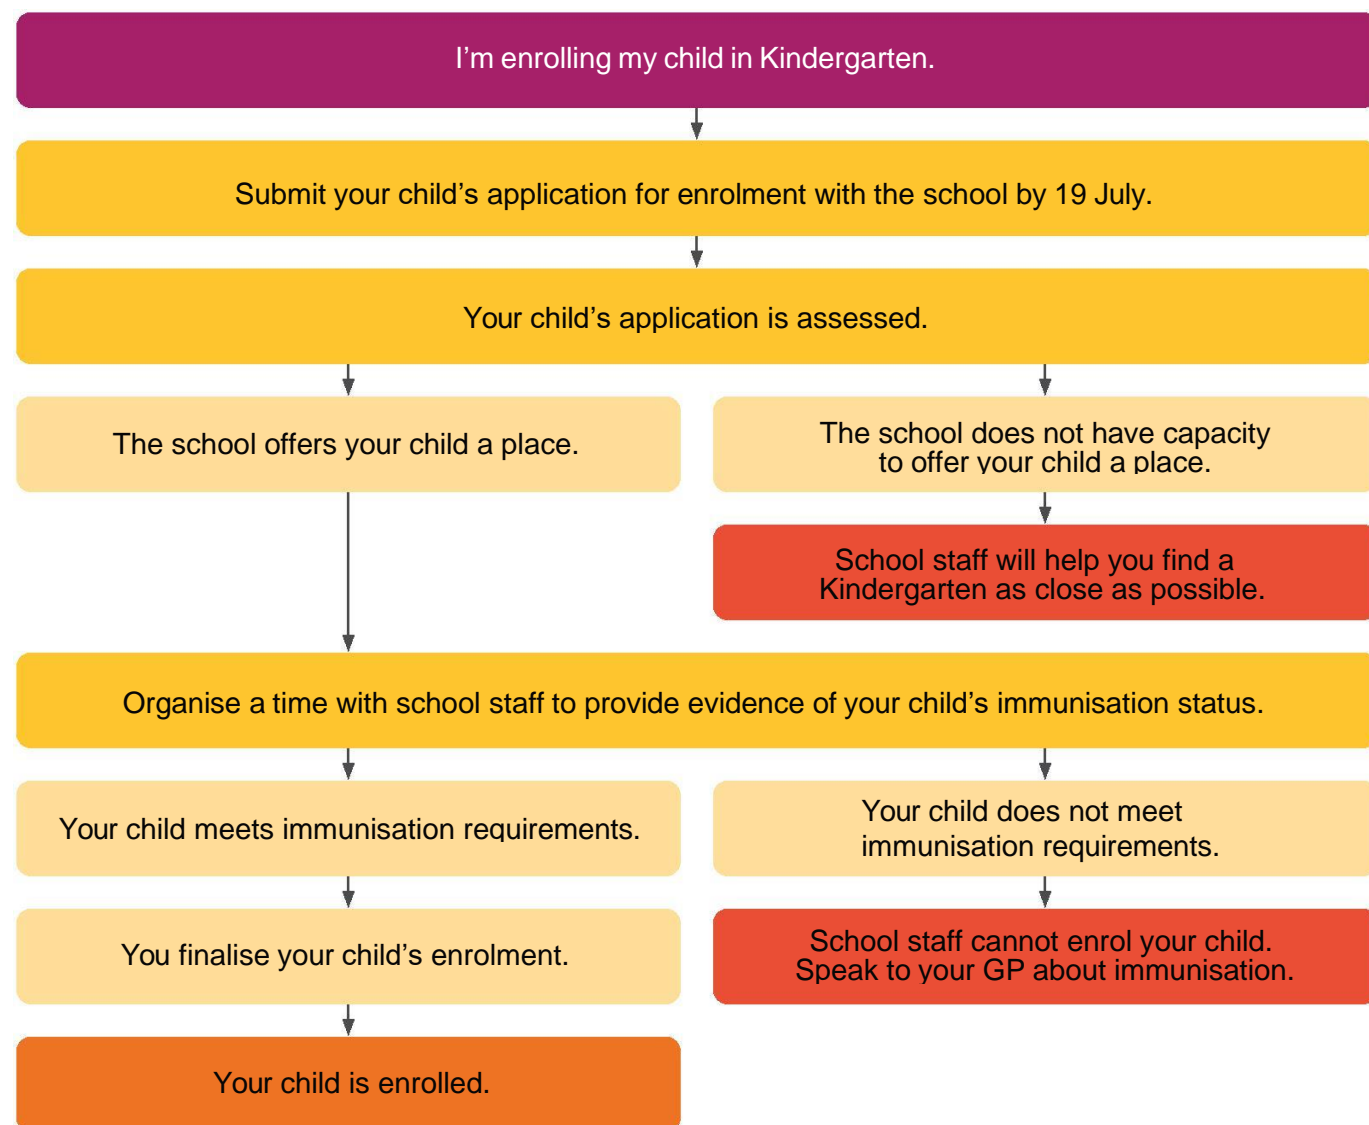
I’m enrolling my child in Kindergarten.

Submit your child’s application for enrolment with the school by 19 July.

Your child’s application is assessed.

The school offers your child a place.

The school does not have capacity to offer your child a place.

School staff will help you find a Kindergarten as close as possible.

Organise a time with school staff to provide evidence of your child’s immunisation status.

Your child meets immunisation requirements.

Your child does not meet immunisation requirements.

You finalise your child’s enrolment.

School staff cannot enrol your child. Speak to your GP about immunisation.

Your child is enrolled.